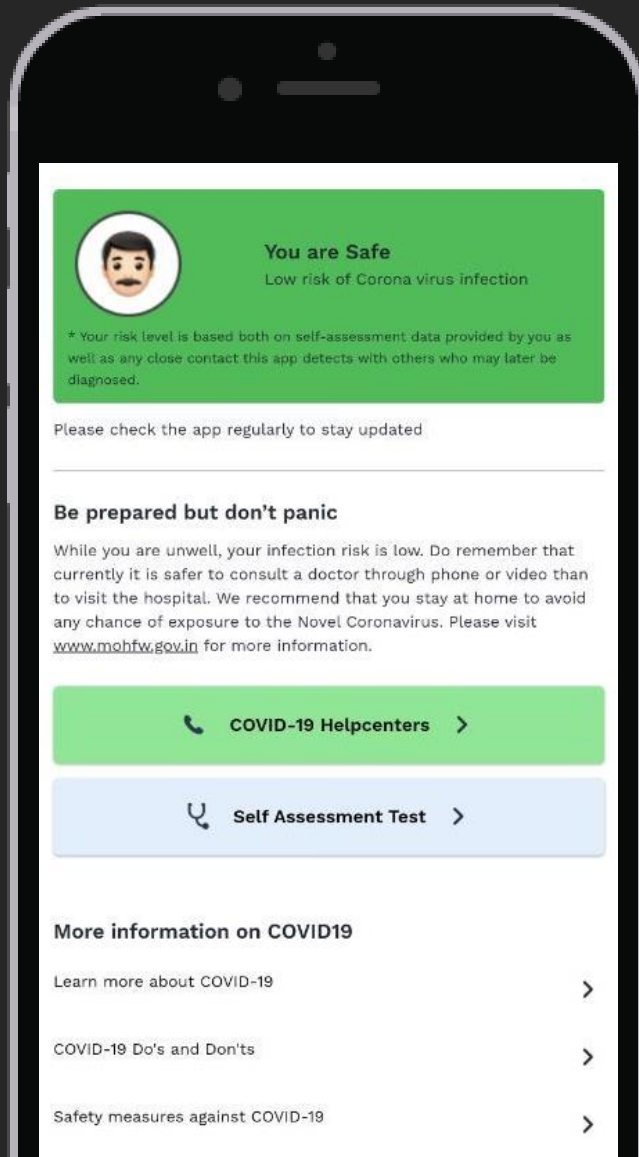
You are Safe
Low risk of Corona virus infection

* Your risk level is based both on self-assessment data provided by you as well as any close contact this app detects with others who may later be diagnosed.

Please check the app regularly to stay updated

Be prepared but don't panic

While you are unwell, your infection risk is low. Do remember that currently it is safer to consult a doctor through phone or video than to visit the hospital. We recommend that you stay at home to avoid any chance of exposure to the Novel Coronavirus. Please visit www.mohfw.gov.in for more information.

COVID-19 Helpcenters >

Self Assessment Test >

More information on COVID19

Learn more about COVID-19 >

COVID-19 Do's and Don'ts >

Safety measures against COVID-19 >